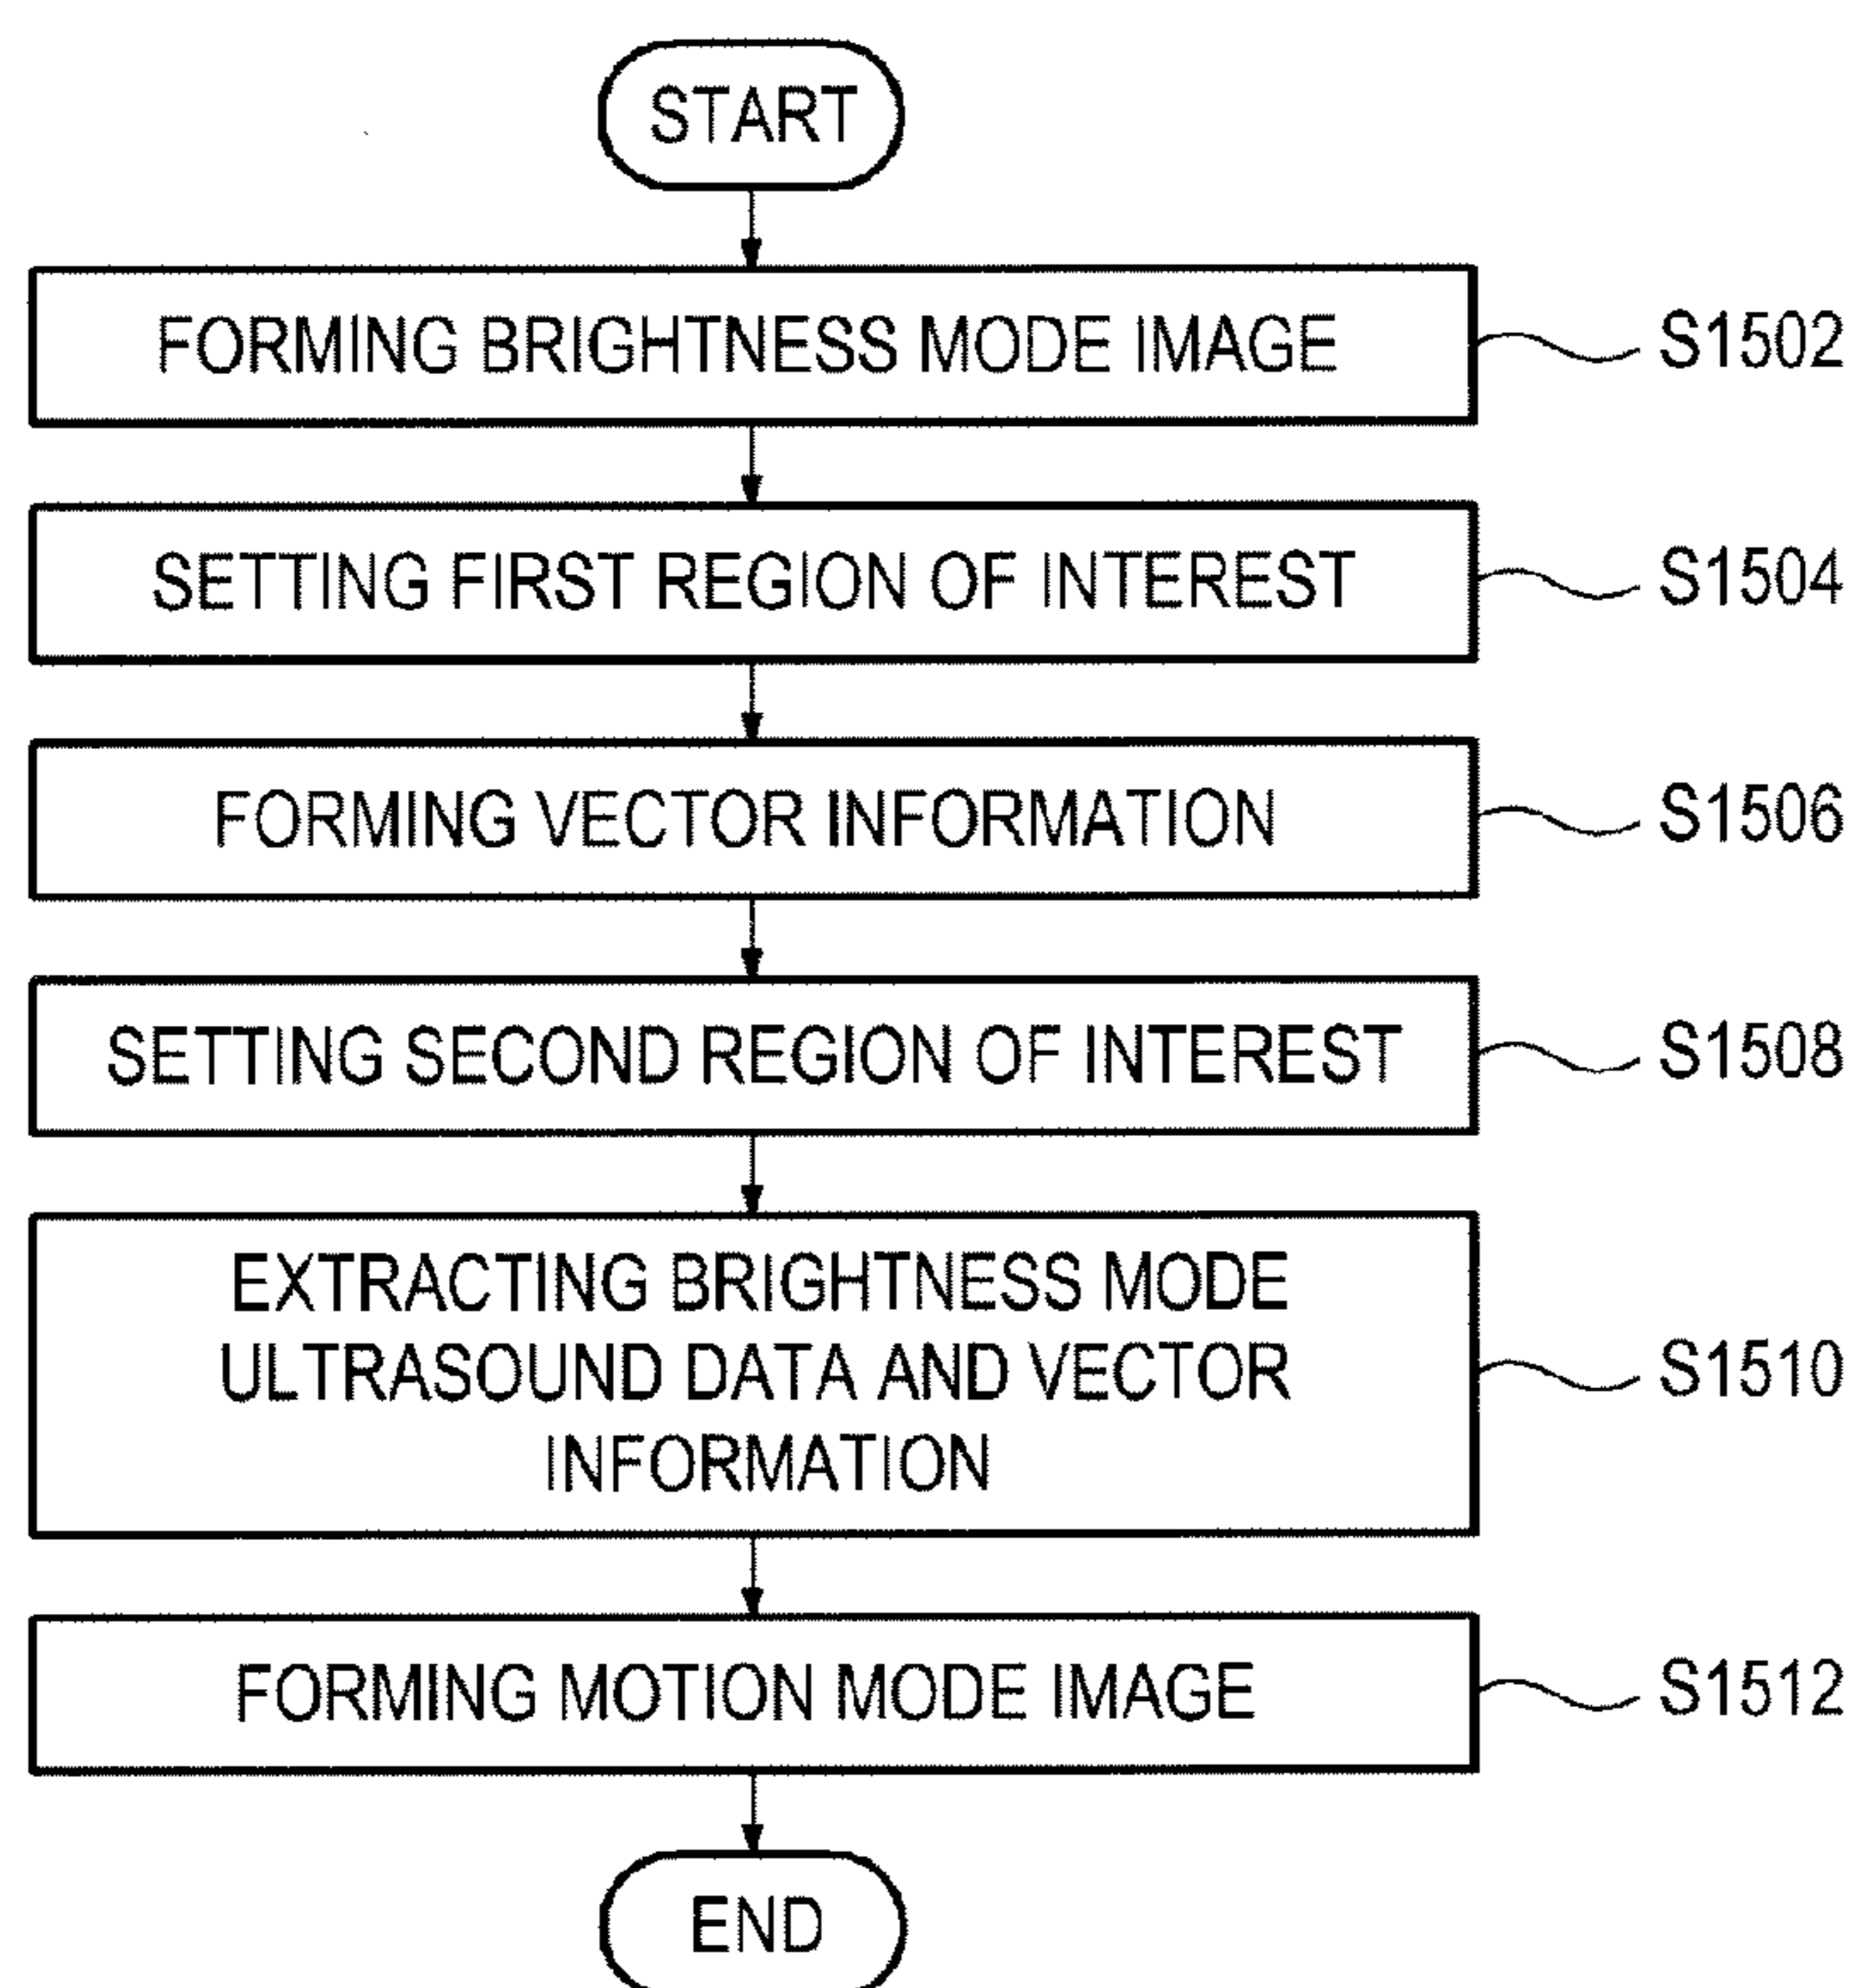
START

FORMING BRIGHTNESS MODE IMAGE

S1502

SETTING FIRST REGION OF INTEREST

S1504

FORMING VECTOR INFORMATION

S1506

SETTING SECOND REGION OF INTEREST

S1508

EXTRACTING BRIGHTNESS MODE ULTRASOUND DATA AND VECTOR INFORMATION

S1510

FORMING MOTION MODE IMAGE

S1512

END